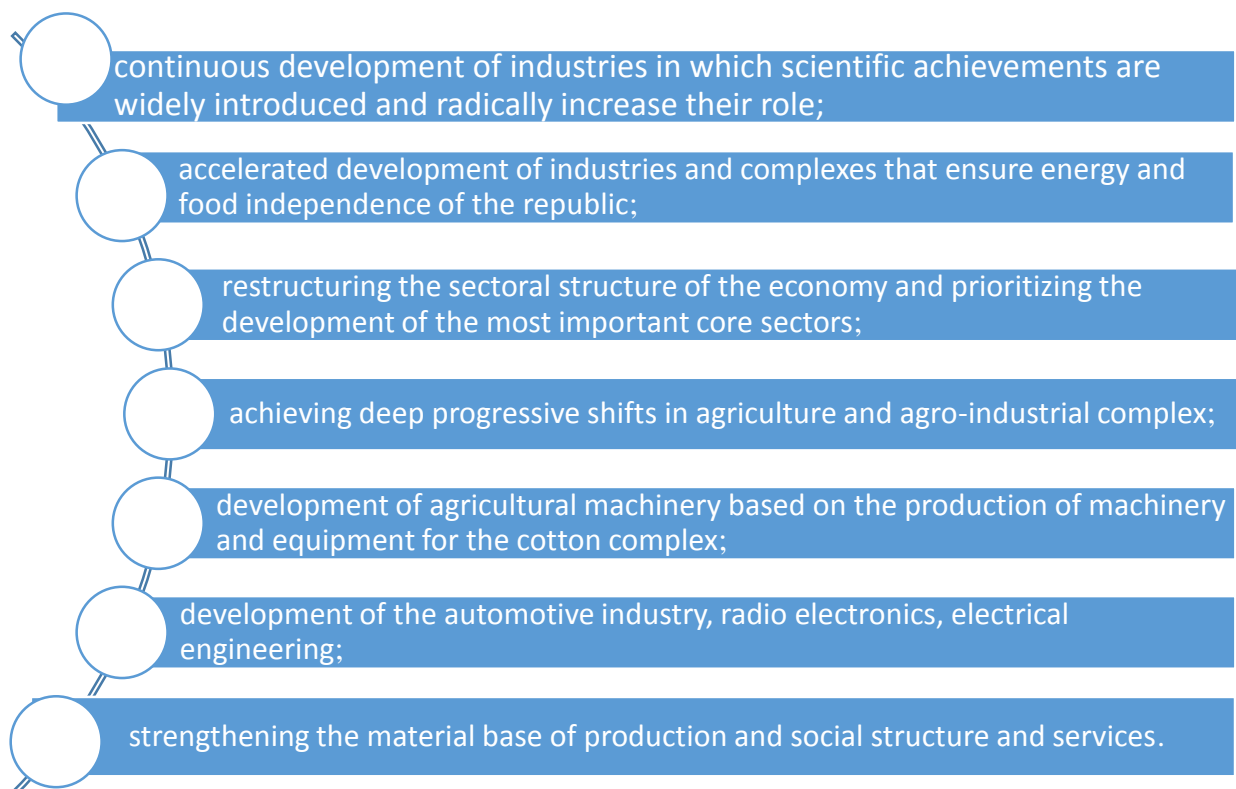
continuous development of industries in which scientific achievements are widely introduced and radically increase their role;

accelerated development of industries and complexes that ensure energy and food independence of the republic;

restructuring the sectoral structure of the economy and prioritizing the development of the most important core sectors;

achieving deep progressive shifts in agriculture and agro-industrial complex;

development of agricultural machinery based on the production of machinery and equipment for the cotton complex;

development of the automotive industry, radio electronics, electrical engineering;

strengthening the material base of production and social structure and services.